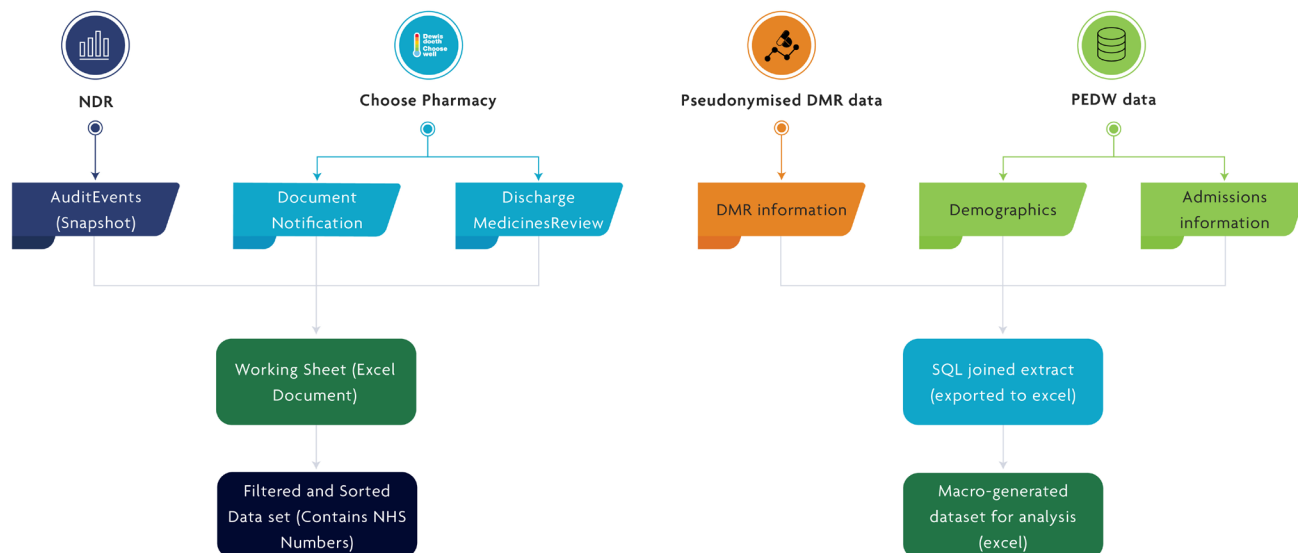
Dewis doeth
Choose well

NDR

Choose Pharmacy

Pseudonymised DMR data

PEDW data

AuditEvents (Snapshot)

Document Notification

Discharge MedicinesReview

DMR information

Demographics

Admissions information

Working Sheet (Excel Document)

SQL joined extract (exported to excel)

Filtered and Sorted Data set (Contains NHS Numbers)

Macro-generated dataset for analysis (excel)